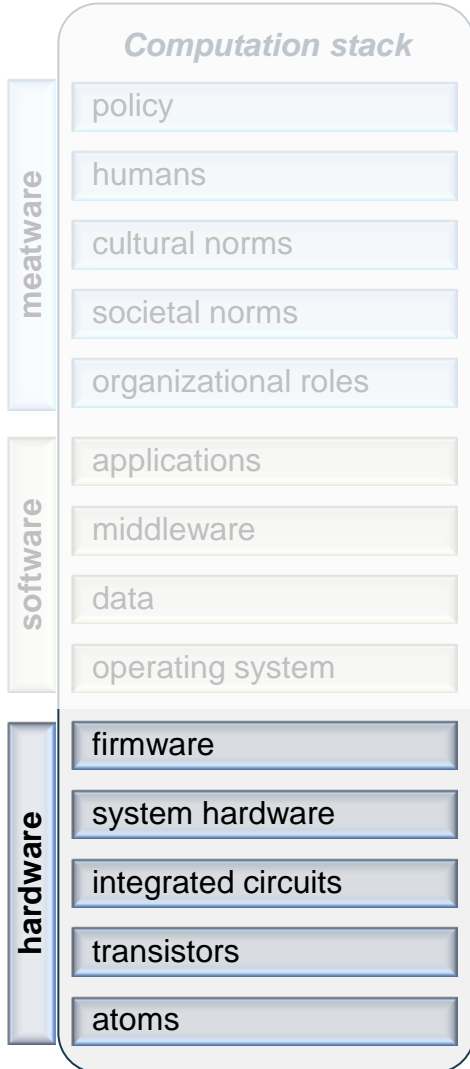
Computation stack

meatware

policy

humans

cultural norms

societal norms

organizational roles

software

applications

middleware

data

operating system

hardware

firmware

system hardware

integrated circuits

transistors

atoms